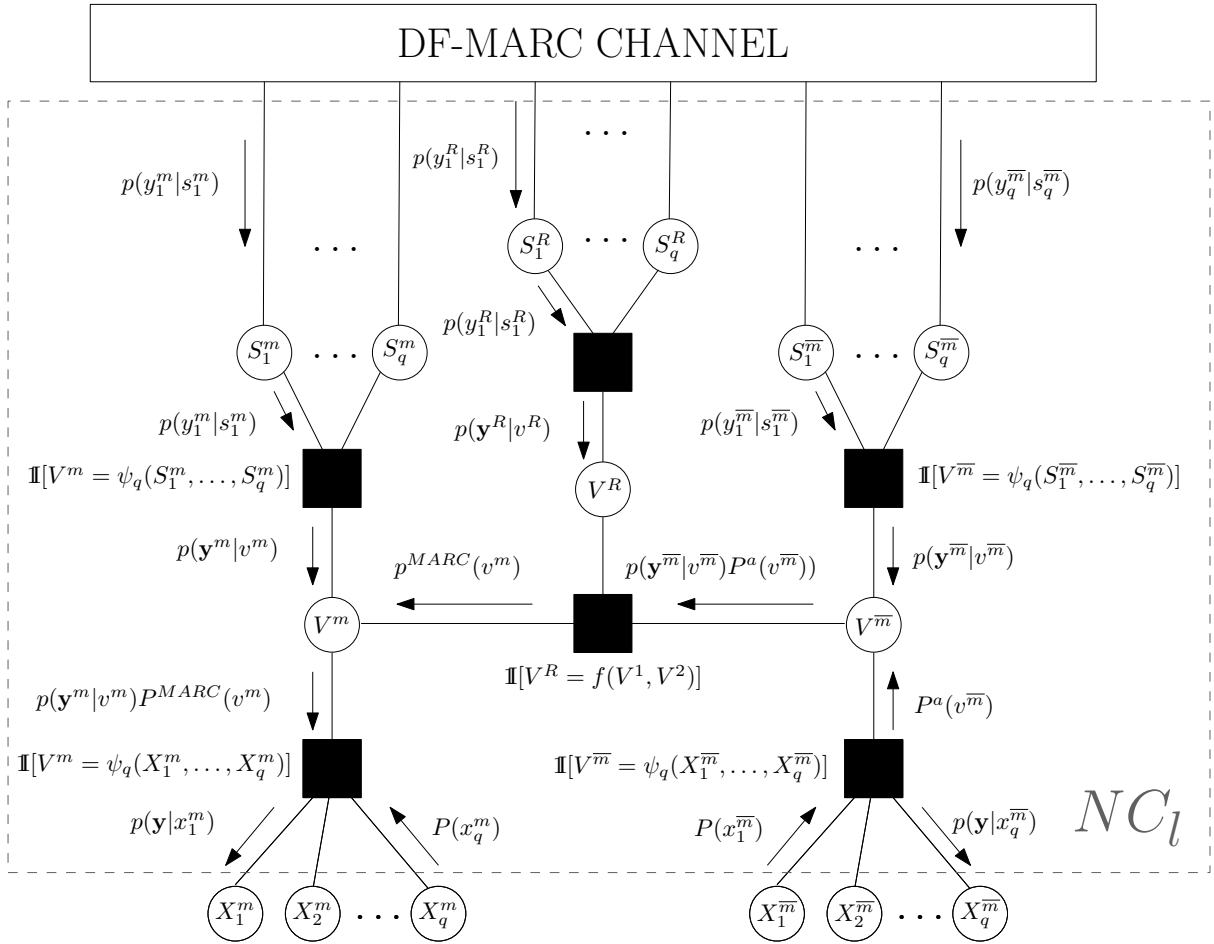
DF-MARC CHANNEL

$p(y_1^m|s_1^m)$

$p(y_1^R|s_1^R)$

$\cdots$

$p(y_q^{\overline{m}}|s_q^{\overline{m}})$

$\cdots$

$S_1^R$ $\cdots$ $S_q^R$

$\cdots$

$p(y_1^R|s_1^R)$

$S_1^m$ $\cdots$ $S_q^m$

$S_1^{\overline{m}}$ $\cdots$ $S_q^{\overline{m}}$

$p(y_1^m|s_1^m)$

$p(\mathbf{y}^R|v^R)$

$p(y_1^{\overline{m}}|s_1^{\overline{m}})$

$\mathbb{1}[V^m = \psi_q(S_1^m, \ldots, S_q^m)]$

$V^R$

$\mathbb{1}[V^{\overline{m}} = \psi_q(S_1^{\overline{m}}, \ldots, S_q^{\overline{m}})]$

$p(\mathbf{y}^m|v^m)$

$p^{MARC}(v^m)$

$p(\mathbf{y}^{\overline{m}}|v^{\overline{m}})P^a(v^{\overline{m}}))$

$p(\mathbf{y}^{\overline{m}}|v^{\overline{m}})$

$V^m$

$V^{\overline{m}}$

$\mathbb{1}[V^R = f(V^1, V^2)]$

$p(\mathbf{y}^m|v^m)P^{MARC}(v^m)$

$P^a(v^{\overline{m}})$

$\mathbb{1}[V^m = \psi_q(X_1^m, \ldots, X_q^m)]$

$\mathbb{1}[V^{\overline{m}} = \psi_q(X_1^{\overline{m}}, \ldots, X_q^{\overline{m}})]$

$p(\mathbf{y}|x_1^m)$

$P(x_q^m)$

$P(x_1^{\overline{m}})$

$p(\mathbf{y}|x_q^{\overline{m}})$

$NC_l$

$X_1^m$ $X_2^m$ $\cdots$ $X_q^m$

$X_1^{\overline{m}}$ $X_2^{\overline{m}}$ $\cdots$ $X_q^{\overline{m}}$